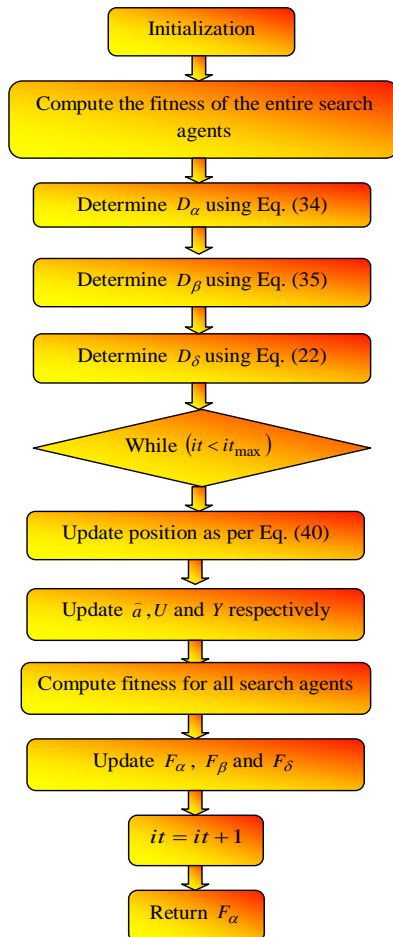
Initialization

Compute the fitness of the entire search agents

Determine $D_\alpha$ using Eq. (34)

Determine $D_\beta$ using Eq. (35)

Determine $D_\delta$ using Eq. (22)

While $(it < it_{\max})$

Update position as per Eq. (40)

Update $\vec{a}$, $U$ and $Y$ respectively

Compute fitness for all search agents

Update $F_\alpha$, $F_\beta$ and $F_\delta$

$it = it + 1$

Return $F_\alpha$